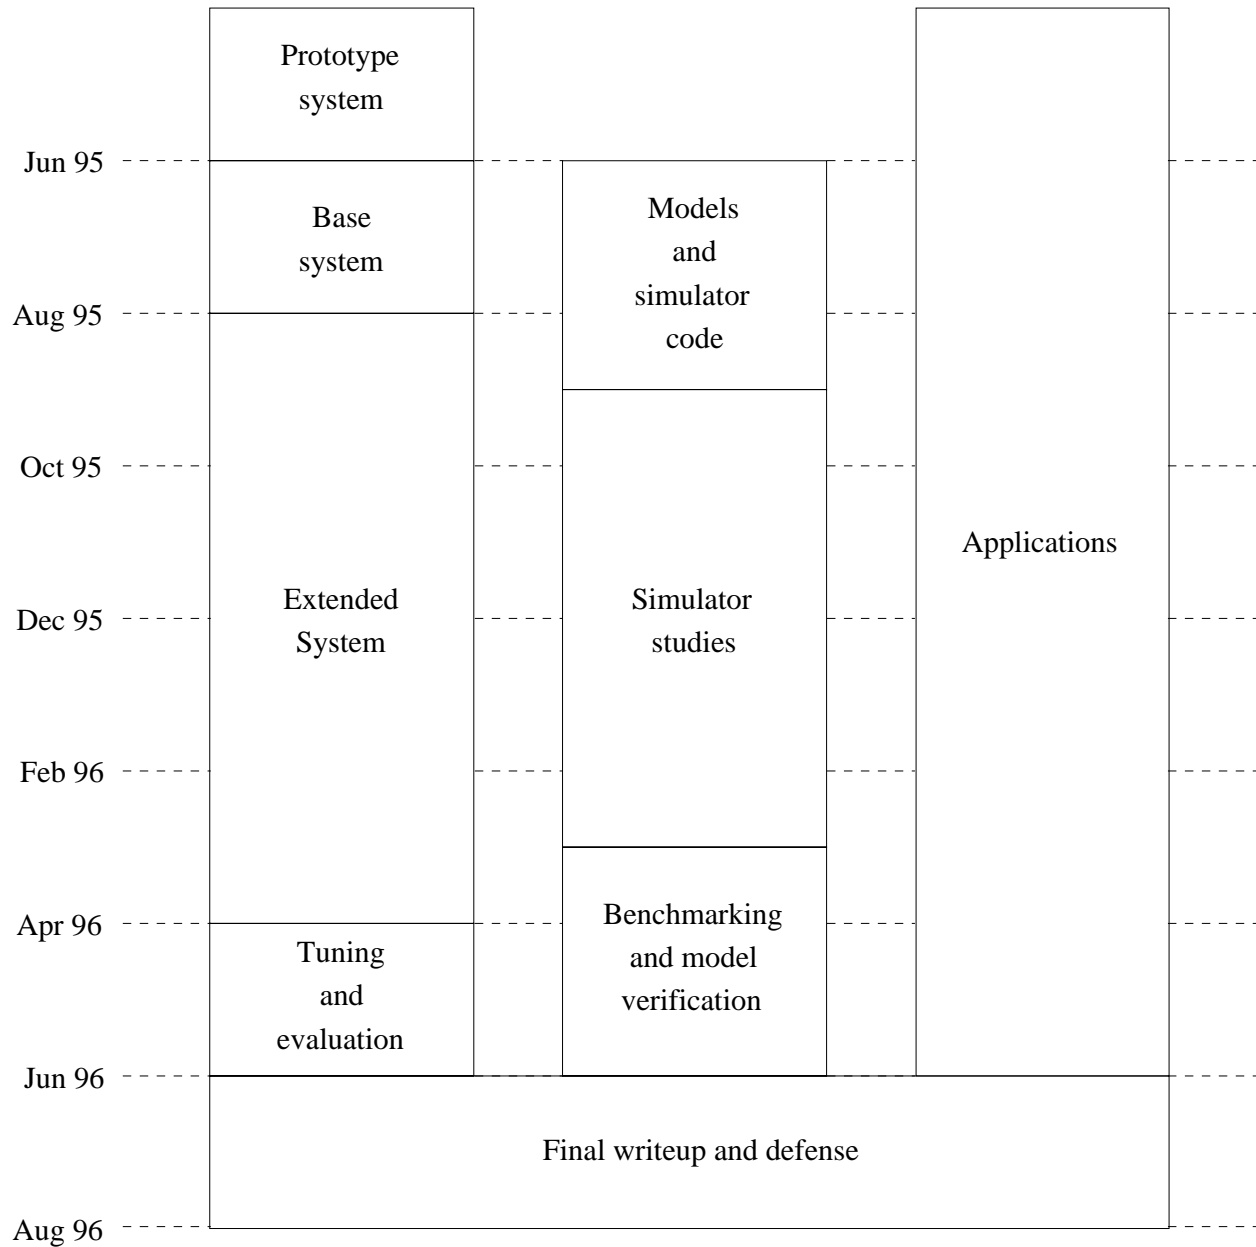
Prototype system

Jun 95

Base system

Models and simulator code

Aug 95

Oct 95

Applications

Extended System

Simulator studies

Dec 95

Feb 96

Apr 96

Benchmarking and model verification

Tuning and evaluation

Jun 96

Final writeup and defense

Aug 96